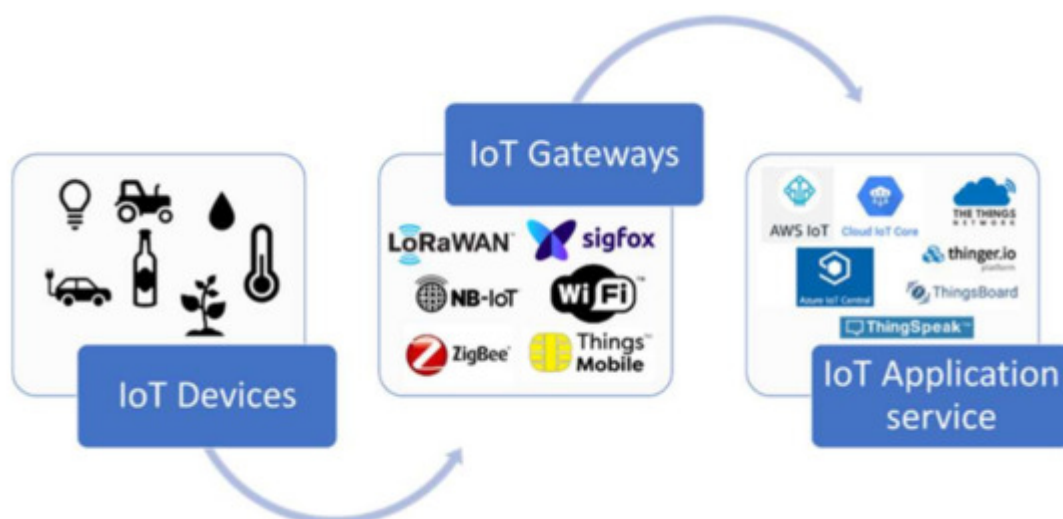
IoT Devices

IoT Gateways

LoRaWAN

sigfox

NB-IoT

WiFi

ZigBee

Things Mobile

AWS IoT

Cloud IoT Core

THE THINGS NETWORK

thinger.io platform

Azure IoT Central

ThingsBoard

ThingSpeak

IoT Application service